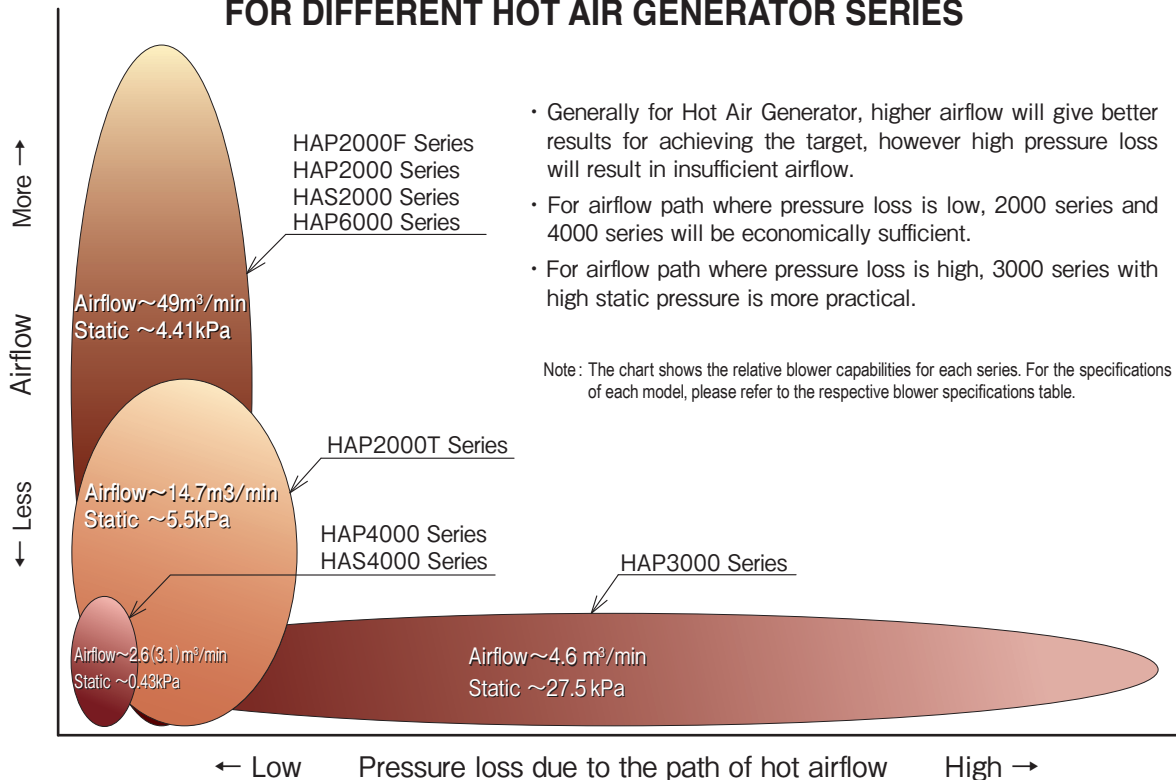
FOR DIFFERENT HOT AIR GENERATOR SERIES

More →

Airflow

← Less

HAP2000F Series
HAP2000 Series
HAS2000 Series
HAP6000 Series

Airflow～49m³/min
Static ～4.41kPa

・Generally for Hot Air Generator, higher airflow will give better results for achieving the target, however high pressure loss will result in insufficient airflow.

・For airflow path where pressure loss is low, 2000 series and 4000 series will be economically sufficient.

・For airflow path where pressure loss is high, 3000 series with high static pressure is more practical.

Note: The chart shows the relative blower capabilities for each series. For the specifications of each model, please refer to the respective blower specifications table.

HAP2000T Series

Airflow～14.7m3/min
Static ～5.5kPa

HAP4000 Series
HAS4000 Series

HAP3000 Series

Airflow～2.6(3.1)m³/min
Static ～0.43kPa

Airflow～4.6 m³/min
Static ～27.5 kPa

← Low Pressure loss due to the path of hot airflow High →